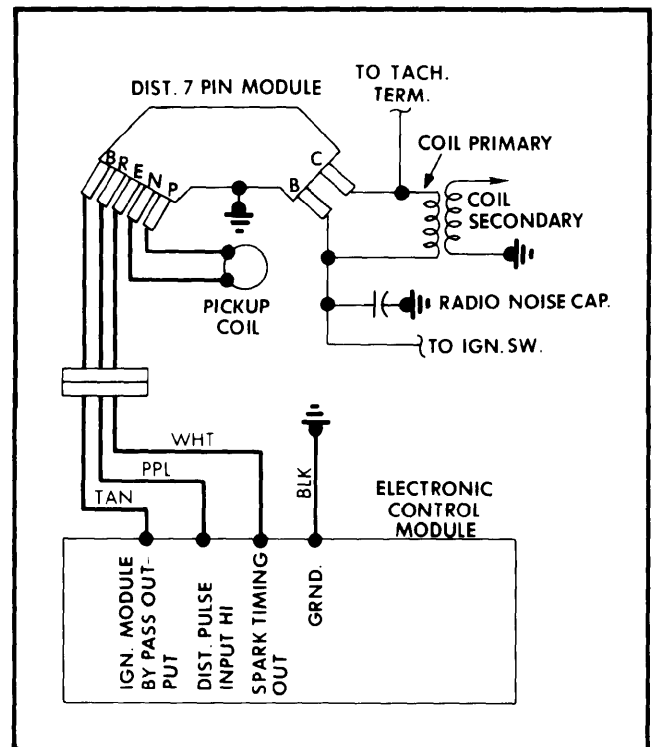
DIST. 7 PIN MODULE

TO TACH. TERM.

COIL PRIMARY

B R E N P

C

B

COIL SECONDARY

PICKUP COIL

RADIO NOISE CAP.

TO IGN. SW.

WHT

PPL

TAN

BLK

ELECTRONIC CONTROL MODULE

IGN. MODULE BY PASS OUTPUT

DIST. PULSE INPUT HI

SPARK TIMING OUT

GRND.